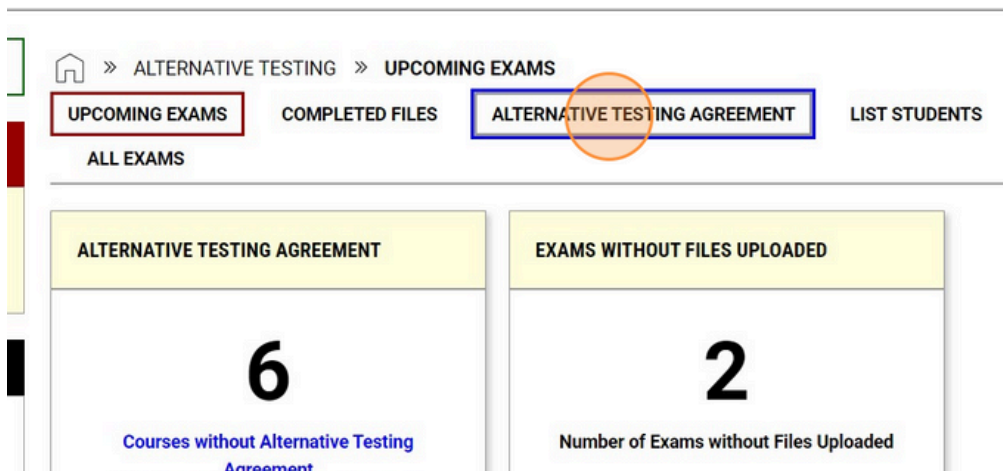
» ALTERNATIVE TESTING » UPCOMING EXAMS

UPCOMING EXAMS COMPLETED FILES ALTERNATIVE TESTING AGREEMENT LIST STUDENTS

ALL EXAMS

ALTERNATIVE TESTING AGREEMENT

6

Courses without Alternative Testing Agreement

EXAMS WITHOUT FILES UPLOADED

2

Number of Exams without Files Uploaded